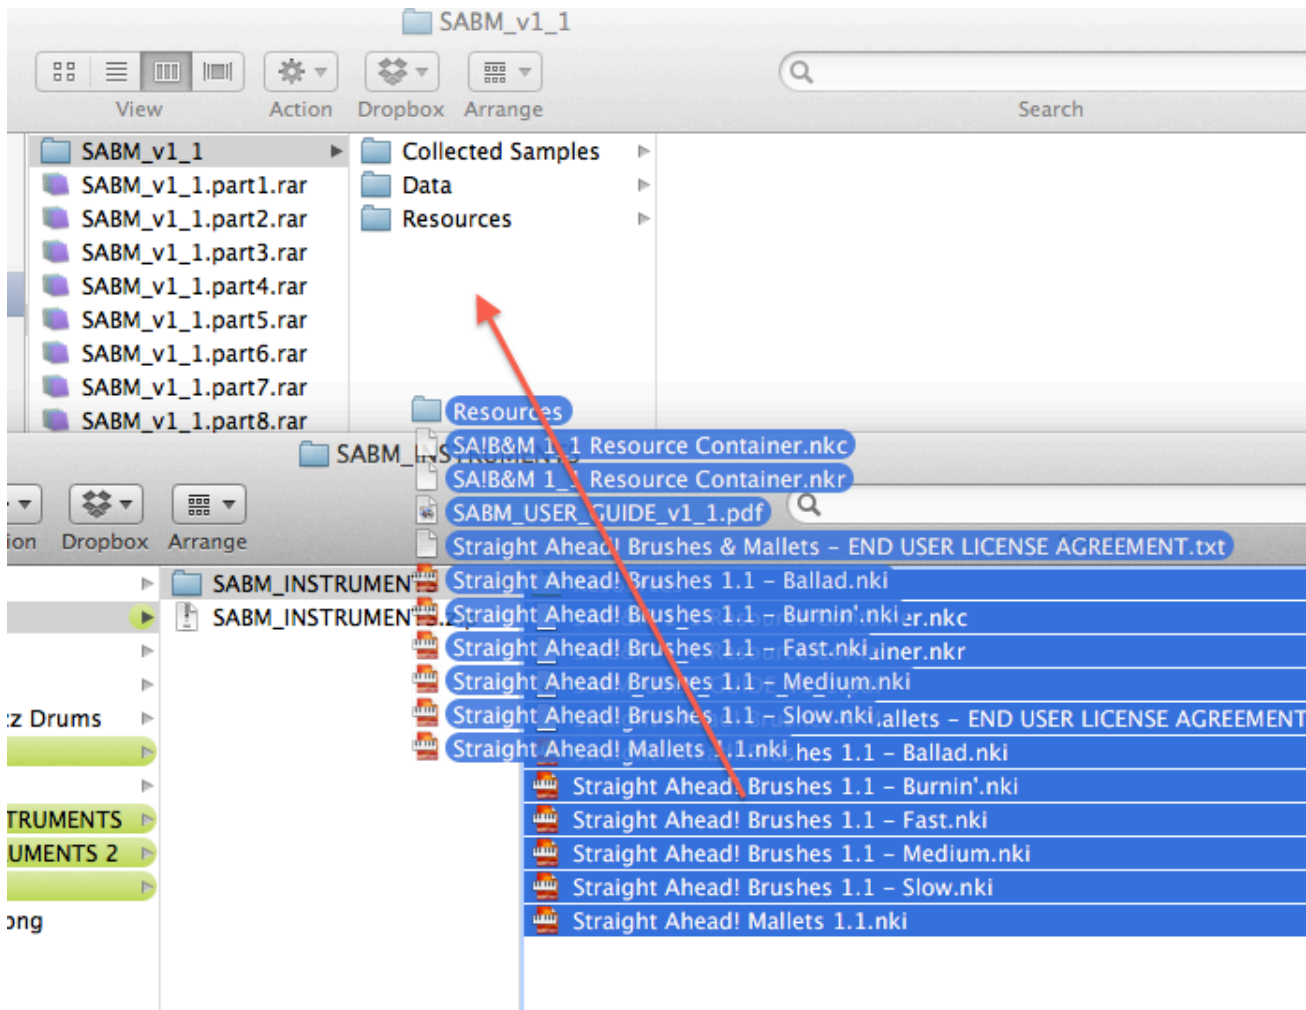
SABM_v1_1

View
Action
Dropbox
Arrange
Search

SABM_v1_1
SABM_v1_1.part1.rar
SABM_v1_1.part2.rar
SABM_v1_1.part3.rar
SABM_v1_1.part4.rar
SABM_v1_1.part5.rar
SABM_v1_1.part6.rar
SABM_v1_1.part7.rar
SABM_v1_1.part8.rar

Collected Samples
Data
Resources

Resources
SA!B&M 1_1 Resource Container.nkc
SA!B&M 1_1 Resource Container.nkr
SABM_USER_GUIDE_v1_1.pdf
Straight Ahead! Brushes & Mallets – END USER LICENSE AGREEMENT.txt
Straight Ahead! Brushes 1.1 – Ballad.nki
Straight Ahead! Brushes 1.1 – Burnin'.nki
Straight Ahead! Brushes 1.1 – Fast.nki
Straight Ahead! Brushes 1.1 – Medium.nki
Straight Ahead! Brushes 1.1 – Slow.nki
Straight Ahead! Mallets 1.1.nki

SABM_INSTRUMENTS

ion
Dropbox
Arrange

SABM_INSTRUMEN
SABM_INSTRUMEN

z Drums
TRUMENTS
UMENTS 2
ong

er.nkc
ainer.nkr
allets – END USER LICENSE AGREEMENT
hes 1.1 – Ballad.nki
Straight Ahead! Brushes 1.1 – Burnin'.nki
Straight Ahead! Brushes 1.1 – Fast.nki
Straight Ahead! Brushes 1.1 – Medium.nki
Straight Ahead! Brushes 1.1 – Slow.nki
Straight Ahead! Mallets 1.1.nki